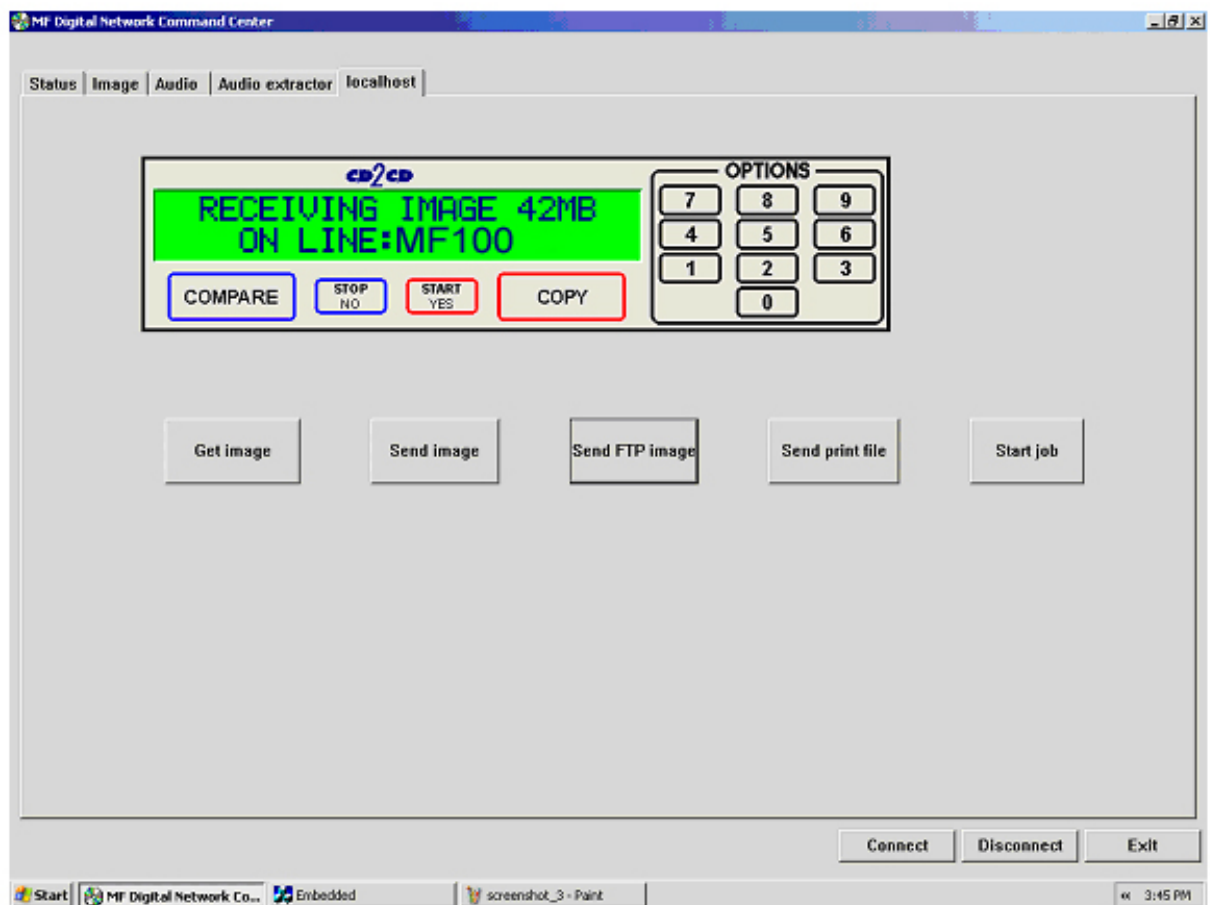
MF Digital Network Command Center

Status | Image | Audio | Audio extractor | localhost

cd2cd

RECEIVING IMAGE 42MB
ON LINE:MF100

COMPARE
STOP NO
START YES
COPY

OPTIONS
7 8 9
4 5 6
1 2 3
0

Get image
Send image
Send FTP image
Send print file
Start job

Connect
Disconnect
Exit

Start | MF Digital Network Co... | Embedded | screenshot_3 - Paint | « 3:45 PM